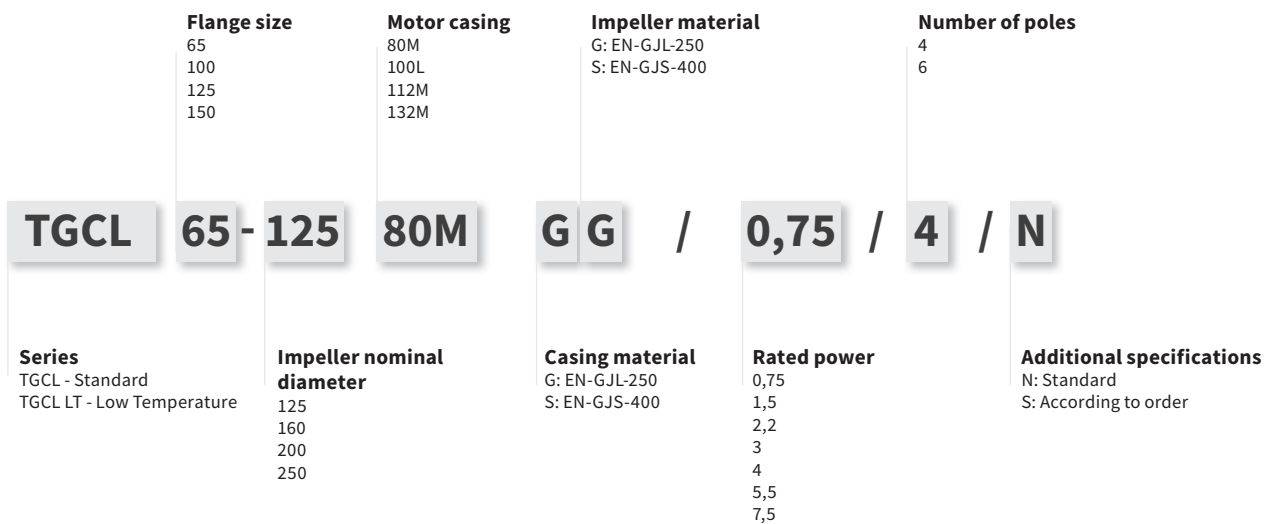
Flange size
65
100
125
150

Motor casing
80M
100L
112M
132M

Impeller material
G: EN-GJL-250
S: EN-GJS-400

Number of poles
4
6

TGCL 65 - 125 80M G G / 0,75 / 4 / N

Series
TGCL - Standard
TGCL LT - Low Temperature

Impeller nominal diameter
125
160
200
250

Casing material
G: EN-GJL-250
S: EN-GJS-400

Rated power
0,75
1,5
2,2
3
4
5,5
7,5

Additional specifications
N: Standard
S: According to order